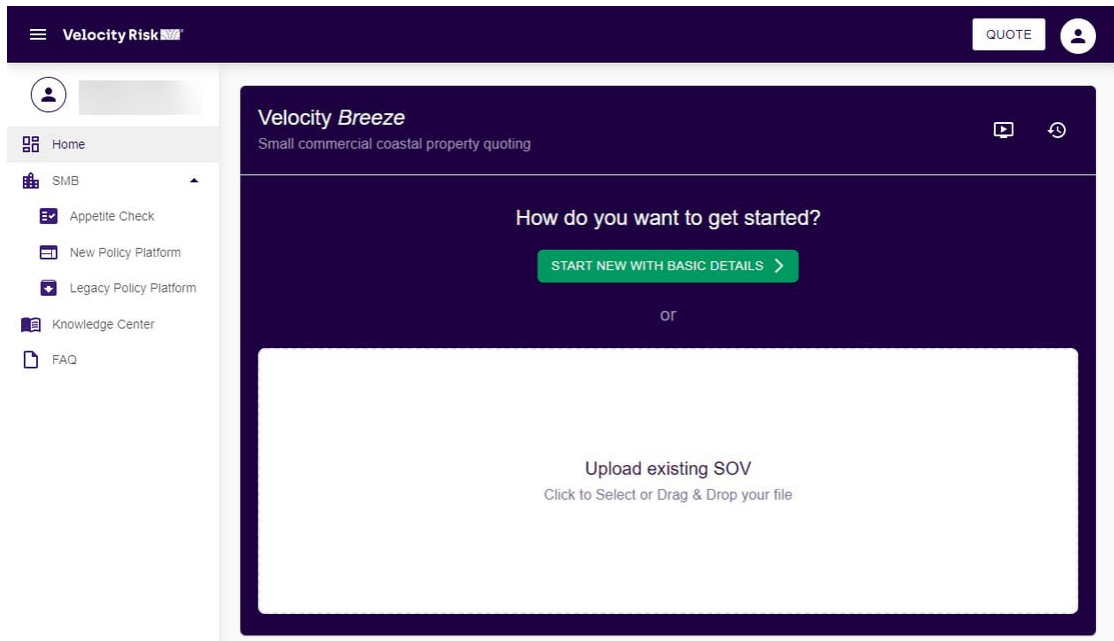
Velocity Risk

QUOTE

Home

SMB

Appetite Check

New Policy Platform

Legacy Policy Platform

Knowledge Center

FAQ

Velocity *Breeze*

Small commercial coastal property quoting

How do you want to get started?

START NEW WITH BASIC DETAILS >

or

Upload existing SOV

Click to Select or Drag & Drop your file